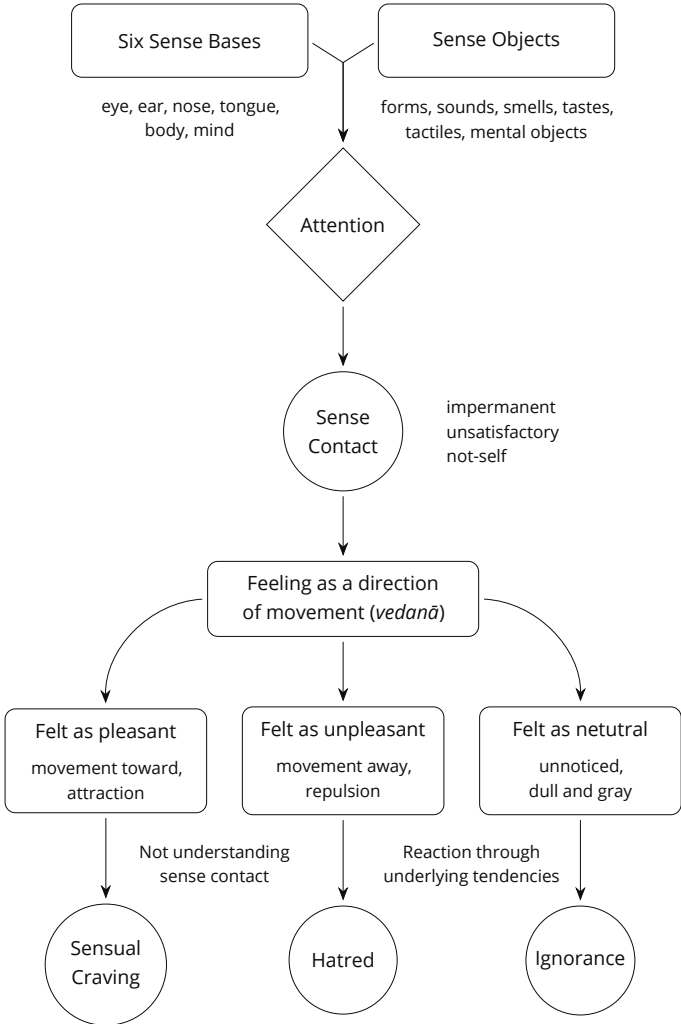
Six Sense Bases

Sense Objects

eye, ear, nose, tongue, body, mind

forms, sounds, smells, tastes, tactiles, mental objects

Attention

Sense Contact

impermanent
unsatisfactory
not-self

Feeling as a direction of movement (*vedanā*)

Felt as pleasant
movement toward, attraction

Felt as unpleasant
movement away, repulsion

Felt as netutral
unnoticed, dull and gray

Not understanding sense contact

Reaction through underlying tendencies

Sensual Craving

Hatred

Ignorance